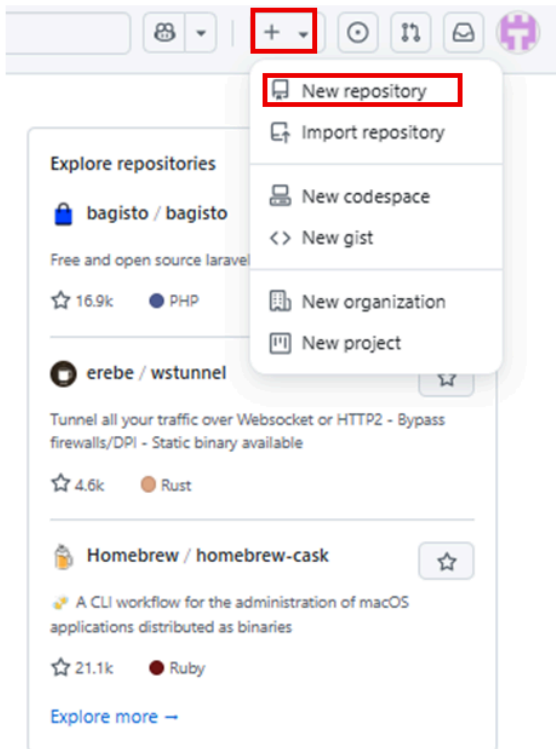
+

New repository
Import repository
New codespace
New gist
New organization
New project

Explore repositories

bagisto / bagisto

Free and open source laravel

16.9k PHP

erebe / wstunnel

Tunnel all your traffic over Websocket or HTTP2 - Bypass firewalls/DPI - Static binary available

4.6k Rust

Homebrew / homebrew-cask

A CLI workflow for the administration of macOS applications distributed as binaries

21.1k Ruby

Explore more →